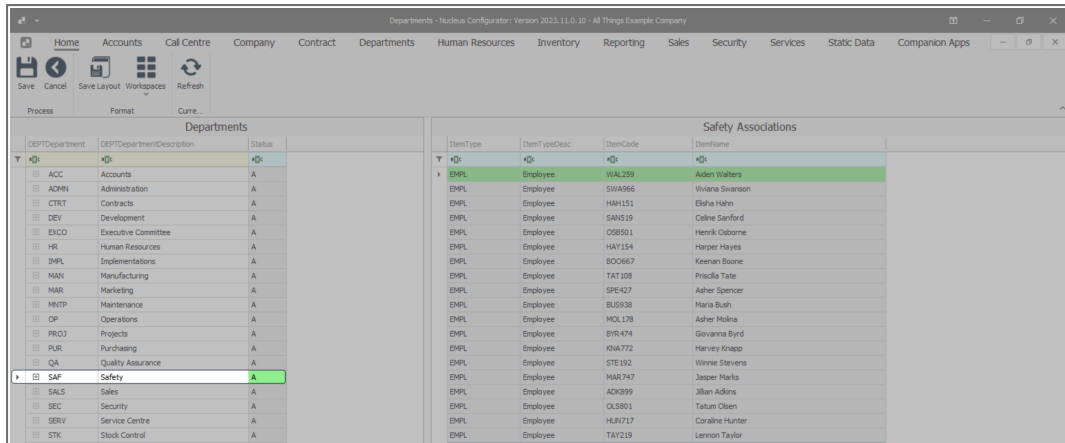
Departments - Nucleus Configurator: Version 2023.11.0.10 - All Things Example Company

Home Accounts Call Centre Company Contract Departments Human Resources Inventory Reporting Sales Security Services Static Data Companion Apps

Save Cancel Save Layout Workspaces Refresh

Process Format Curre...

Departments

| DEPTDepartment | DEPTDepartmentDescription | Status |
|---|---|---|
| ACC | Accounts | A |
| ADMN | Administration | A |
| CTRT | Contracts | A |
| DEV | Development | A |
| EXCO | Executive Committee | A |
| HR | Human Resources | A |
| IMPL | Implementations | A |
| MAN | Manufacturing | A |
| MAR | Marketing | A |
| MNTP | Maintenance | A |
| OP | Operations | A |
| PROJ | Projects | A |
| PUR | Purchasing | A |
| QA | Quality Assurance | A |
| SAF | Safety | A |
| SALS | Sales | A |
| SEC | Security | A |
| SERV | Service Centre | A |
| STK | Stock Control | A |

Safety Associations

| ItemType | ItemTypeDesc | ItemCode | ItemName |
|---|---|---|---|
| EMPL | Employee | WAL259 | Aiden Walters |
| EMPL | Employee | SWA966 | Viviana Swanson |
| EMPL | Employee | HAH151 | Elisha Hahn |
| EMPL | Employee | SAN519 | Celine Sanford |
| EMPL | Employee | OSB501 | Henrik Osborne |
| EMPL | Employee | HAY154 | Harper Hayes |
| EMPL | Employee | BOO667 | Keenan Boone |
| EMPL | Employee | TAT108 | Priscilla Tate |
| EMPL | Employee | SPE427 | Asher Spencer |
| EMPL | Employee | BUS938 | Maria Bush |
| EMPL | Employee | MOL178 | Asher Molina |
| EMPL | Employee | BYR474 | Giovanna Byrd |
| EMPL | Employee | KNA772 | Harvey Knapp |
| EMPL | Employee | STE192 | Winnie Stevens |
| EMPL | Employee | MAR747 | Jasper Marks |
| EMPL | Employee | ADK899 | Jillian Adkins |
| EMPL | Employee | OLS801 | Tatum Olsen |
| EMPL | Employee | HUN717 | Coraline Hunter |
| EMPL | Employee | TAY219 | Lennon Taylor |